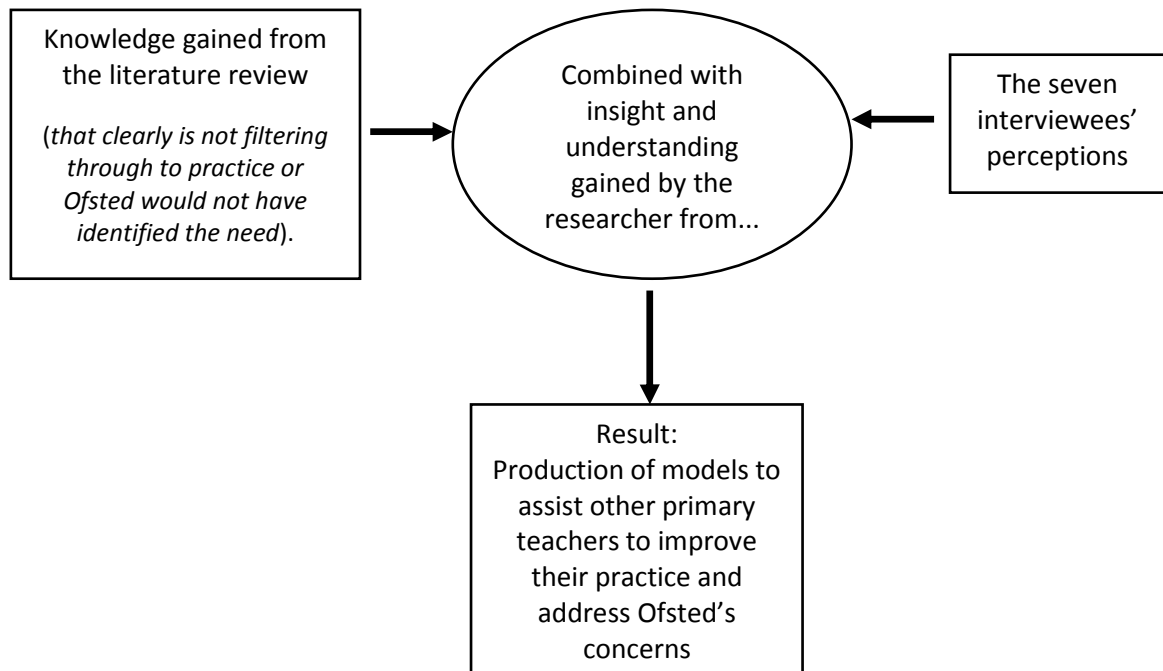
Knowledge gained from the literature review

(*that clearly is not filtering through to practice or Ofsted would not have identified the need*).

Combined with insight and understanding gained by the researcher from...

The seven interviewees' perceptions

Result:
Production of models to assist other primary teachers to improve their practice and address Ofsted's concerns